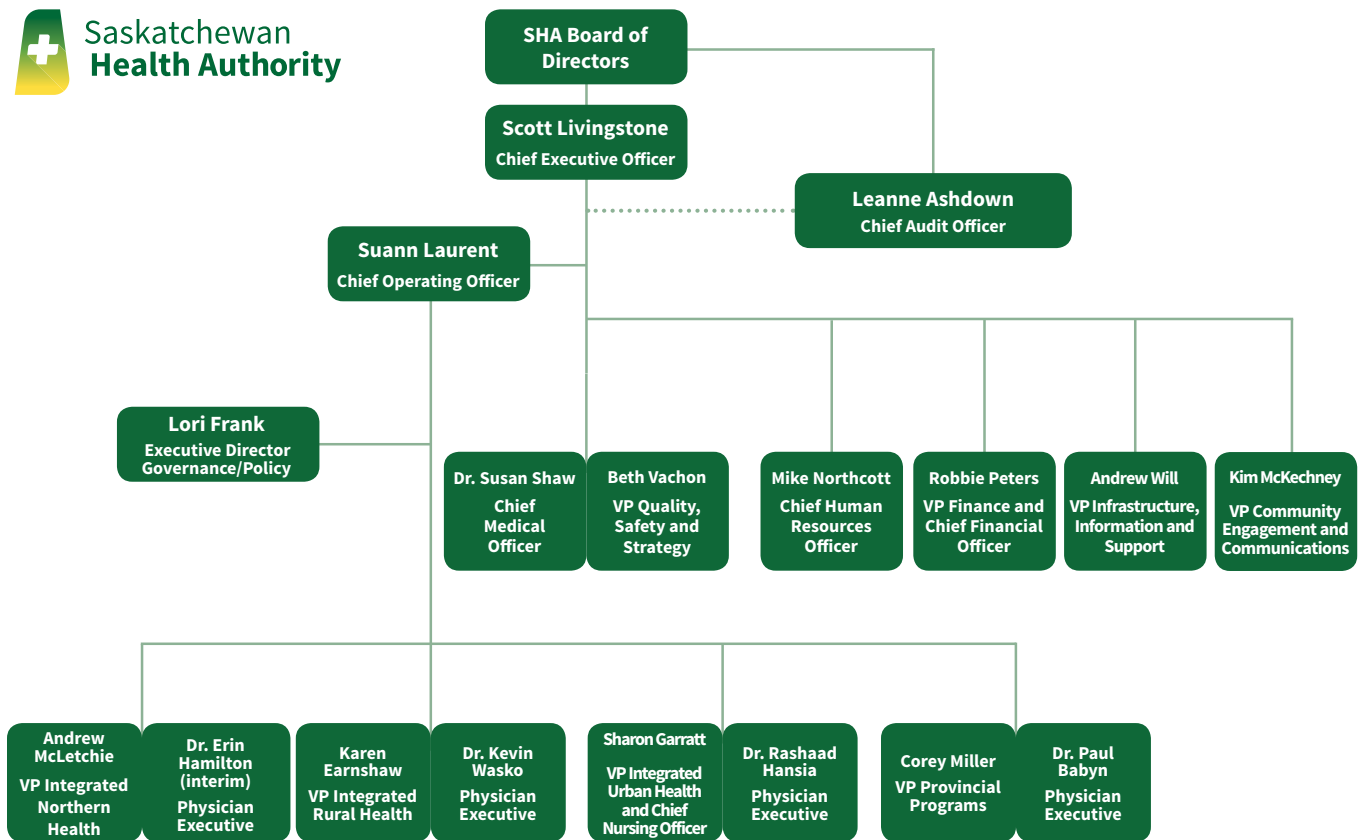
Saskatchewan
Health Authority

SHA Board of Directors

Scott Livingstone
Chief Executive Officer

Leanne Ashdown
Chief Audit Officer

Suann Laurent
Chief Operating Officer

Lori Frank
Executive Director Governance/Policy

Dr. Susan Shaw
Chief Medical Officer

Beth Vachon
VP Quality, Safety and Strategy

Mike Northcott
Chief Human Resources Officer

Robbie Peters
VP Finance and Chief Financial Officer

Andrew Will
VP Infrastructure, Information and Support

Kim McKechney
VP Community Engagement and Communications

Andrew McLetchie
VP Integrated Northern Health

Dr. Erin Hamilton (interim)
Physician Executive

Karen Earnshaw
VP Integrated Rural Health

Dr. Kevin Wasko
Physician Executive

Sharon Garratt
VP Integrated Urban Health and Chief Nursing Officer

Dr. Rashaad Hansia
Physician Executive

Corey Miller
VP Provincial Programs

Dr. Paul Babyn
Physician Executive